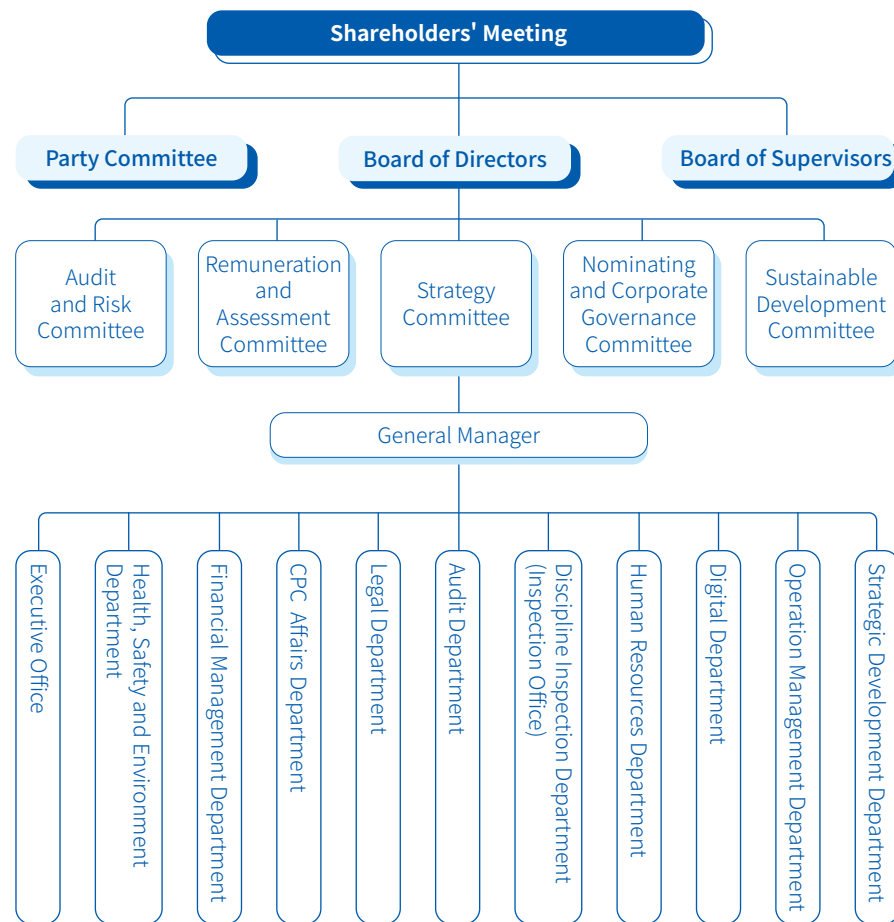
Shareholders' Meeting

Party Committee

Board of Directors

Board of Supervisors

Audit and Risk Committee

Remuneration and Assessment Committee

Strategy Committee

Nominating and Corporate Governance Committee

Sustainable Development Committee

General Manager

Executive Office

Health, Safety and Environment Department

Financial Management Department

CPC Affairs Department

Legal Department

Audit Department

Discipline Inspection Department (Inspection Office)

Human Resources Department

Digital Department

Operation Management Department

Strategic Development Department